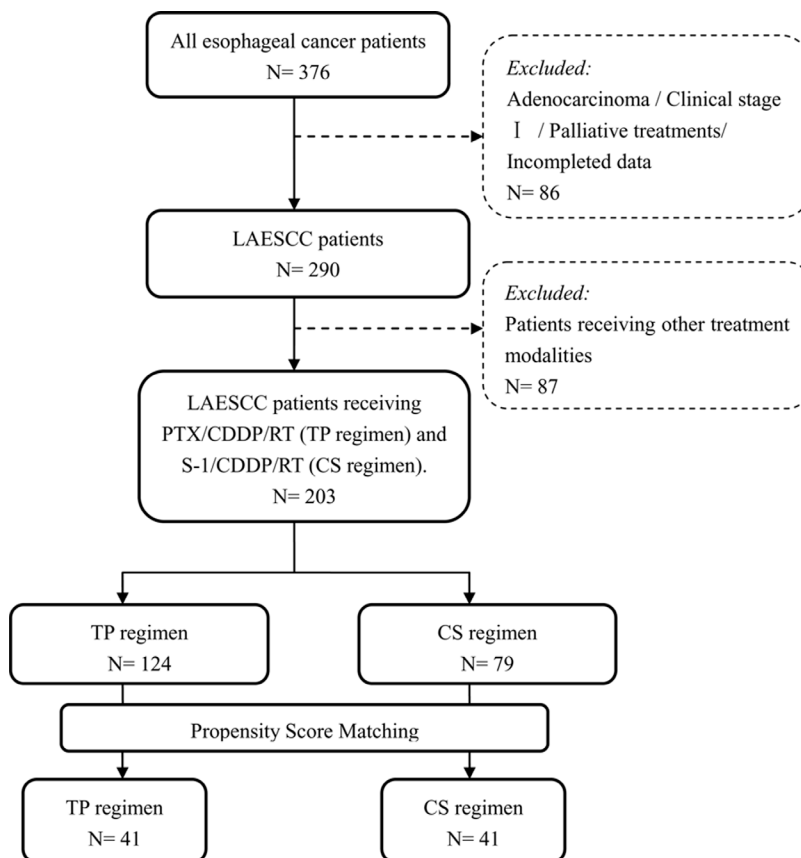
All esophageal cancer patients
N= 376

Excluded:
Adenocarcinoma / Clinical stage Ⅰ / Palliative treatments/ Incompleted data
N= 86

LAESCC patients
N= 290

Excluded:
Patients receiving other treatment modalities
N= 87

LAESCC patients receiving PTX/CDDP/RT (TP regimen) and S-1/CDDP/RT (CS regimen).
N= 203

TP regimen
N= 124

CS regimen
N= 79

Propensity Score Matching

TP regimen
N= 41

CS regimen
N= 41